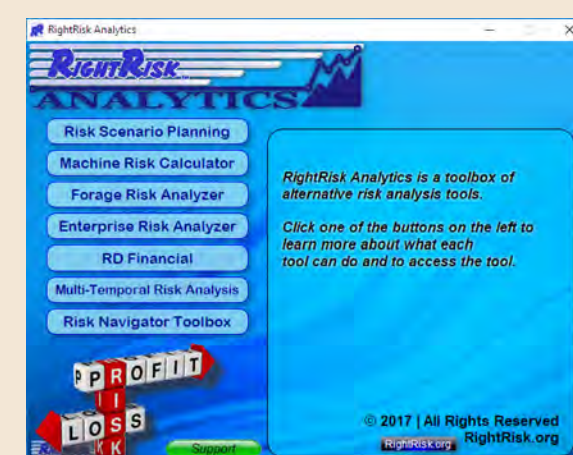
RightRisk Analytics

RIGHTRISK

ANALYTICS

Risk Scenario Planning

Machine Risk Calculator

Forage Risk Analyzer

Enterprise Risk Analyzer

RD Financial

Multi-Temporal Risk Analysis

Risk Navigator Toolbox

RightRisk Analytics is a toolbox of alternative risk analysis tools.

Click one of the buttons on the left to learn more about what each tool can do and to access the tool.

PROFIT

RISK

LOSS

Support

© 2017 | All Rights Reserved

RightRisk.org RightRisk.org